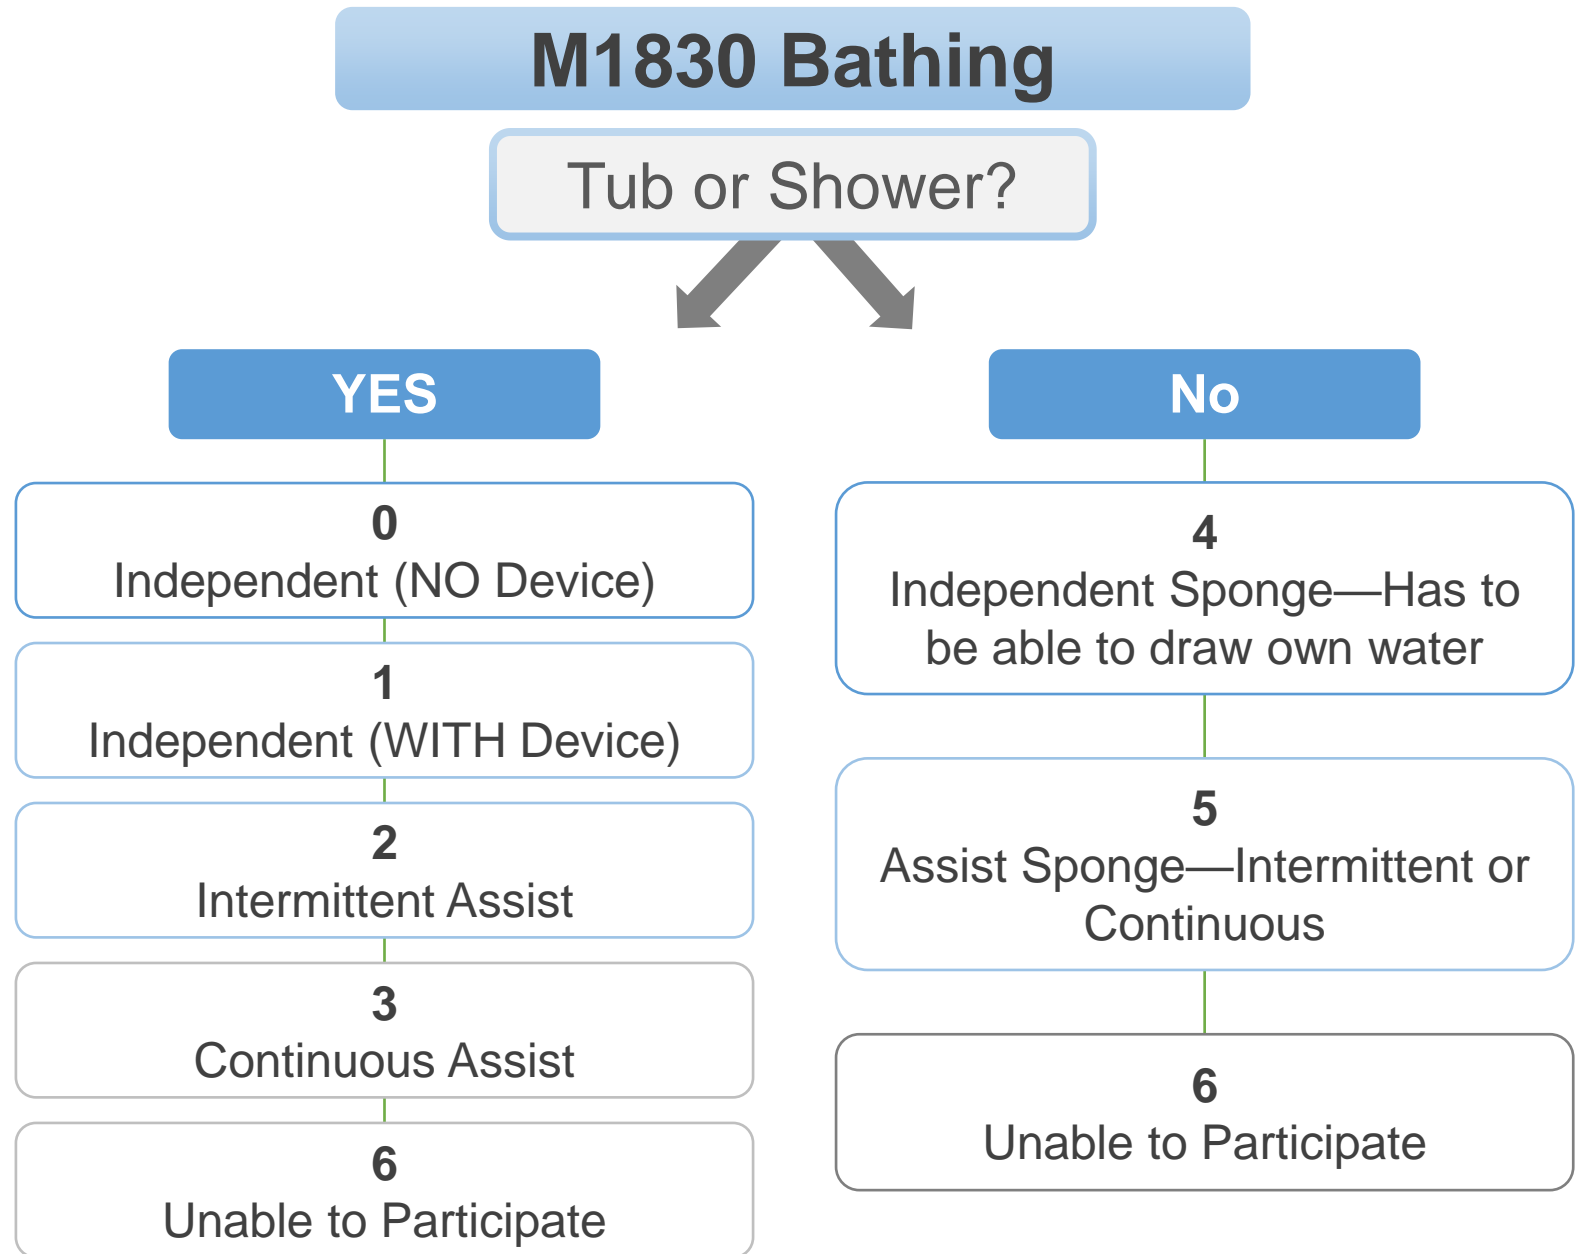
M1830 Bathing

Tub or Shower?

YES

0
Independent (NO Device)

1
Independent (WITH Device)

2
Intermittent Assist

3
Continuous Assist

6
Unable to Participate

No

4
Independent Sponge—Has to be able to draw own water

5
Assist Sponge—Intermittent or Continuous

6
Unable to Participate